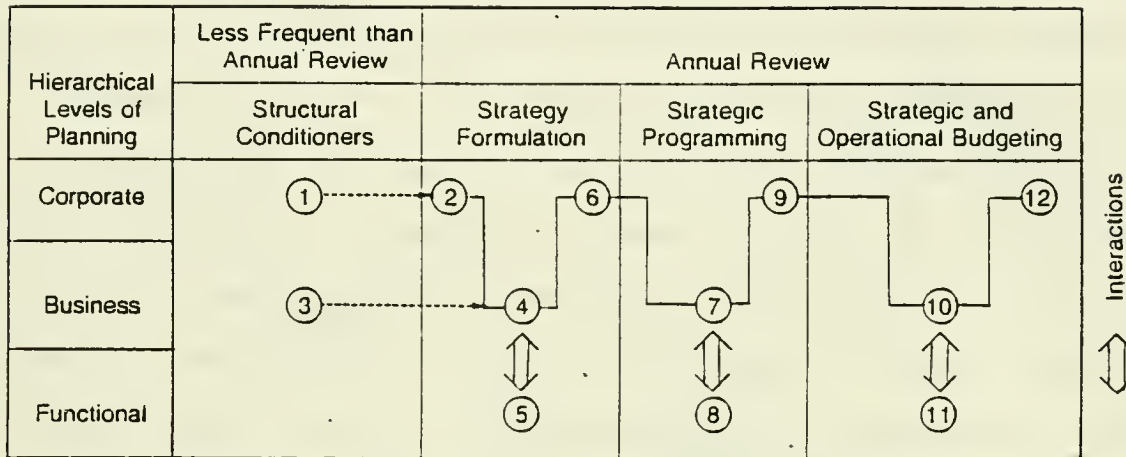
| Hierarchical Levels of Planning | Less Frequent than Annual Review | Annual Review | | |
|---|---|---|---|---|
| | Structural Conditioners | Strategy Formulation | Strategic Programming | Strategic and Operational Budgeting |
| Corporate | 1 | 2 6 | 9 | 12 |
| Business | 3 | 4 | 7 | 10 |
| Functional | | 5 | 8 | 11 |

Interactions